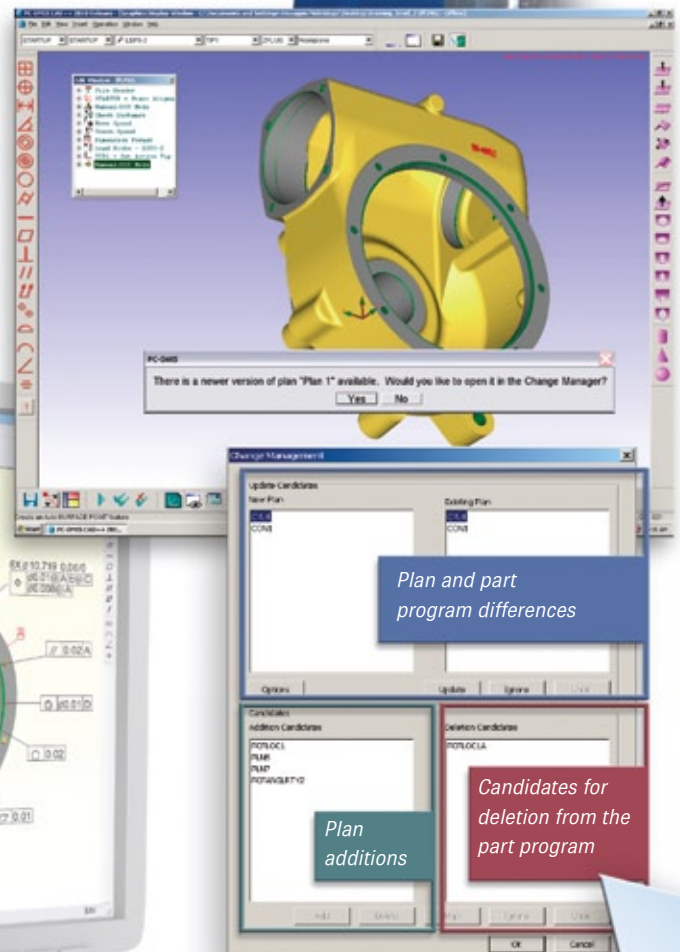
PC-DMIS

There is a newer version of plan "Plan 1" available. Would you like to open it in the Change Manager?

Yes No

Change Management

Update Candidates

New Plan

CYL6

CON3

Existing Plan

CYL6

CON3

Plan and part program differences

Options

Update

Ignore

Undo

Candidates

Addition Candidates

FCFLOC1

PLN6

PLN7

FCFANGULTY0

Deletion Candidates

FCFLOC1A

Plan additions

Candidates for deletion from the part program

Add

Delete

Ignore

Undo

OK

Cancel

$\varnothing$ 0.02 A

0.01 D

0.02

0.01

10.719